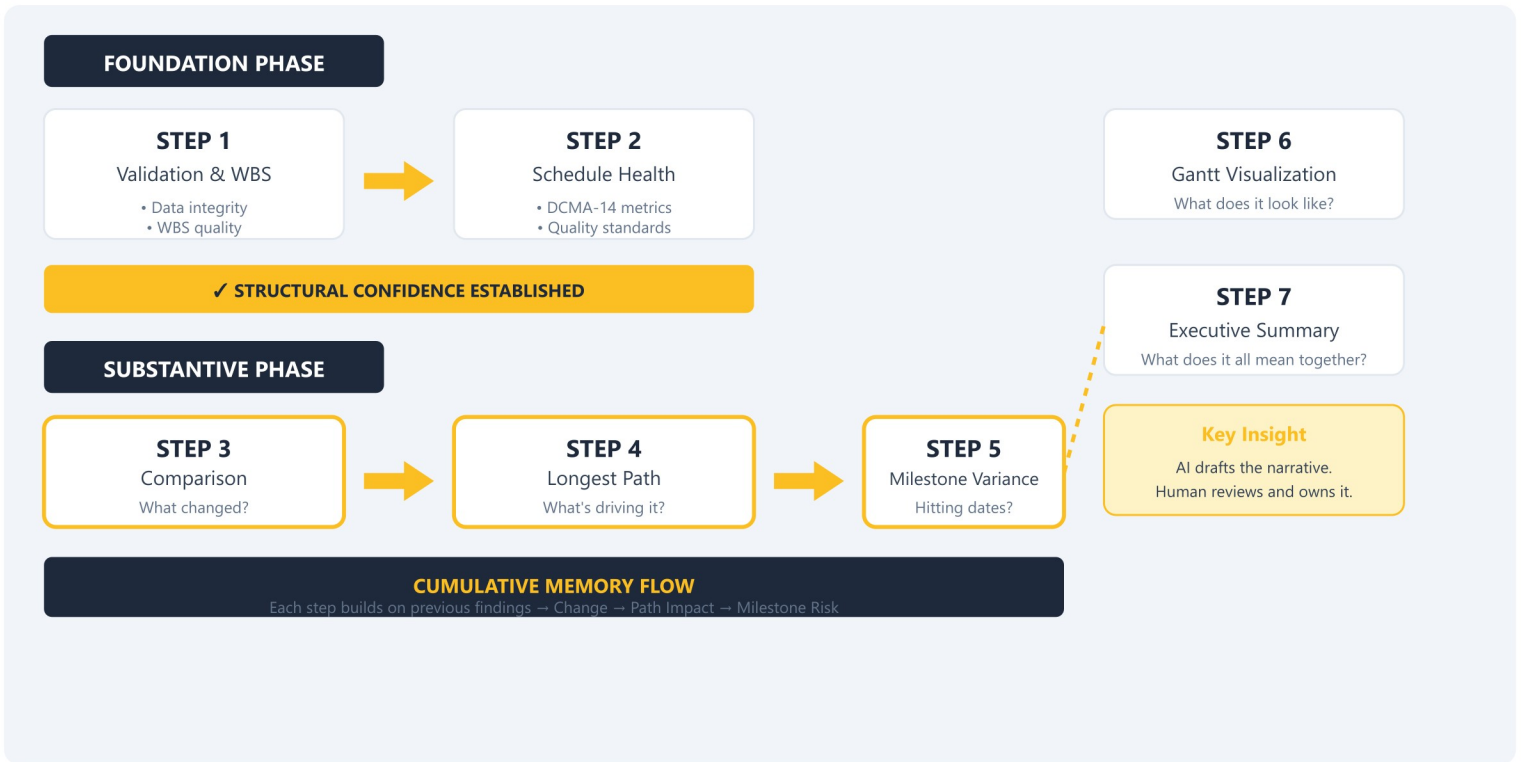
FOUNDATION PHASE

STEP 1
Validation & WBS
• Data integrity
• WBS quality

STEP 2
Schedule Health
• DCMA-14 metrics
• Quality standards

STEP 6
Gantt Visualization
What does it look like?

✓ STRUCTURAL CONFIDENCE ESTABLISHED

STEP 7
Executive Summary
What does it all mean together?

SUBSTANTIVE PHASE

STEP 3
Comparison
What changed?

STEP 4
Longest Path
What's driving it?

STEP 5
Milestone Variance
Hitting dates?

Key Insight
AI drafts the narrative.
Human reviews and owns it.

CUMULATIVE MEMORY FLOW
Each step builds on previous findings → Change → Path Impact → Milestone Risk